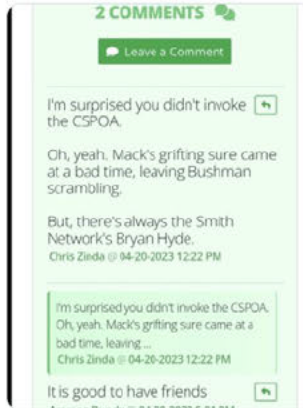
2 COMMENTS

Leave a Comment

I'm surprised you didn't invoke the CSPOA.

Oh, yeah. Mack's grifting sure came at a bad time, leaving Bushman scrambling.

But, there's always the Smith Network's Bryan Hyde.

Chris Zinda @ 04-20-2023 12:22 PM

I'm surprised you didn't invoke the CSPOA. Oh, yeah. Mack's grifting sure came at a bad time, leaving ...

Chris Zinda @ 04-20-2023 12:22 PM

It is good to have friends

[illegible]